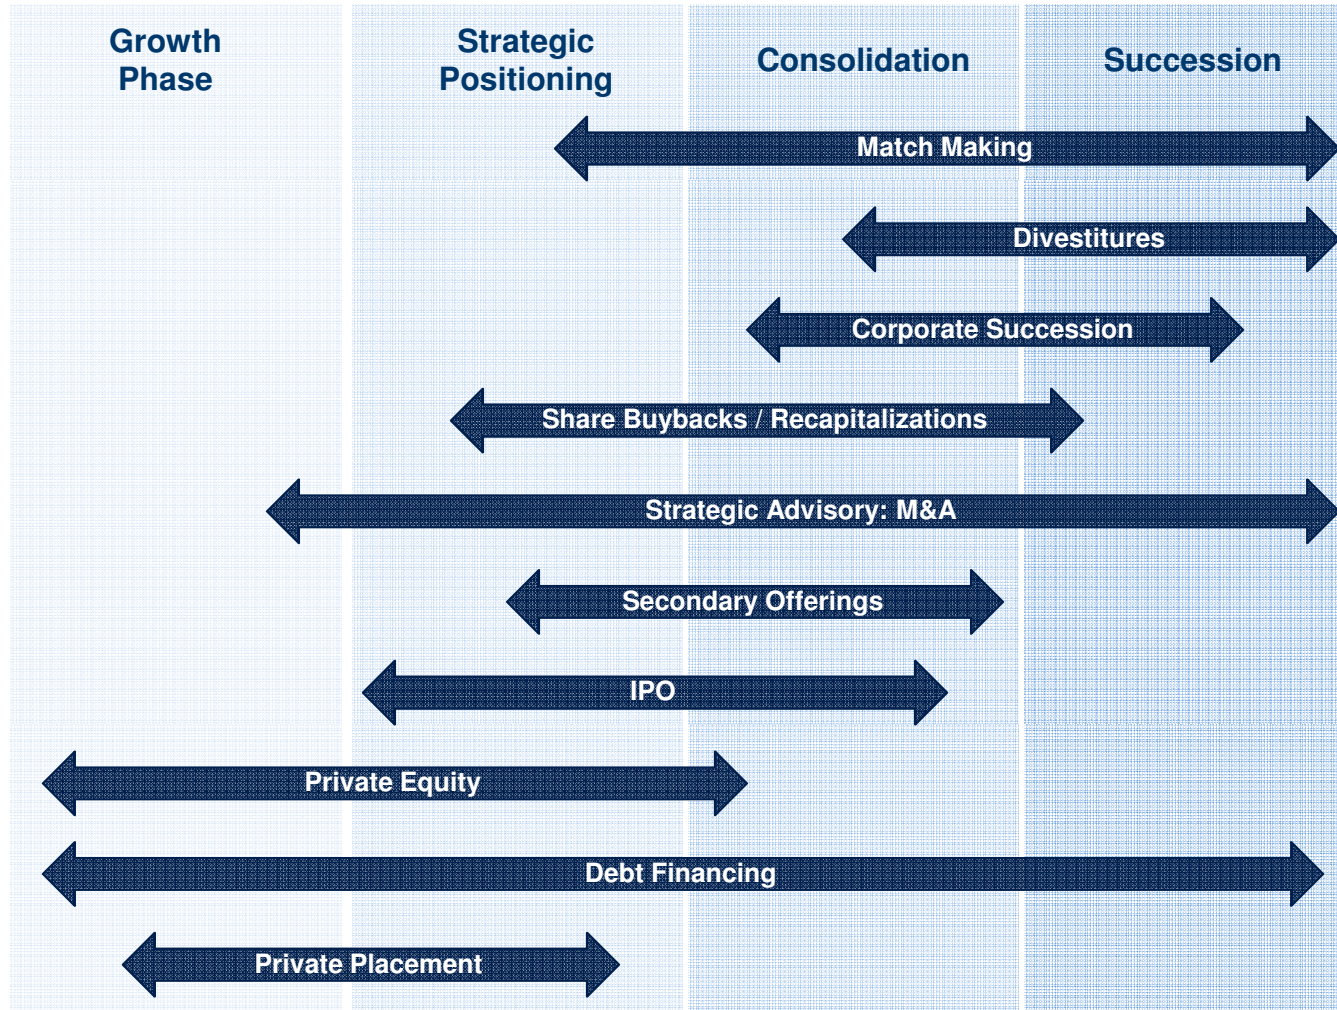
Growth Phase

Strategic Positioning

Consolidation

Succession

Match Making

Divestitures

Corporate Succession

Share Buybacks / Recapitalizations

Strategic Advisory: M&A

Secondary Offerings

IPO

Private Equity

Debt Financing

Private Placement